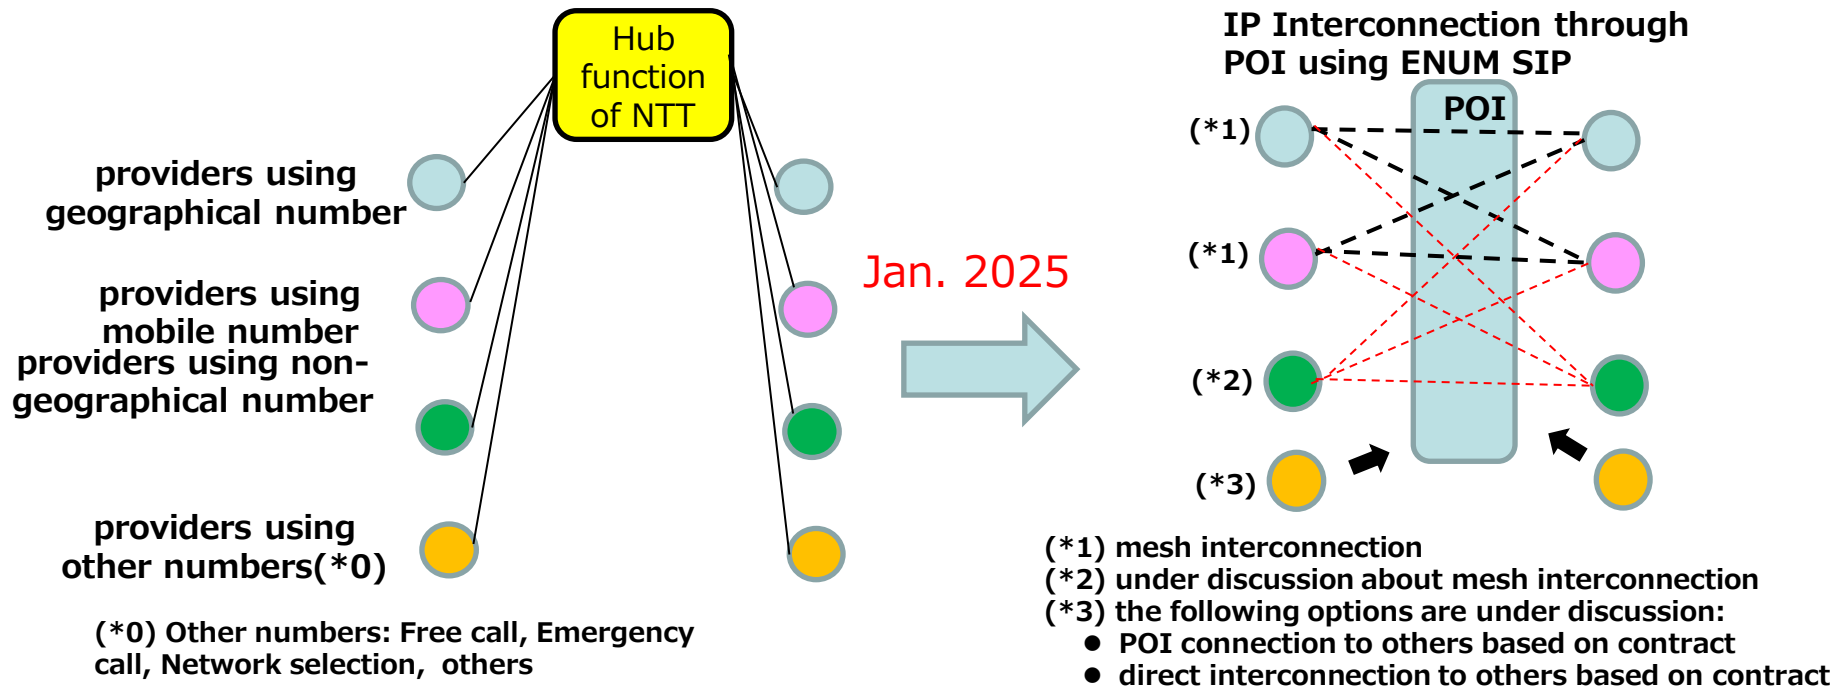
Hub function of NTT

providers using geographical number

providers using mobile number

providers using non-geographical number

providers using other numbers(*0)

(*0) Other numbers: Free call, Emergency call, Network selection, others

Jan. 2025

IP Interconnection through POI using ENUM SIP

POI

(*1)

(*1)

(*2)

(*3)

(*1) mesh interconnection
(*2) under discussion about mesh interconnection
(*3) the following options are under discussion:
● POI connection to others based on contract
● direct interconnection to others based on contract